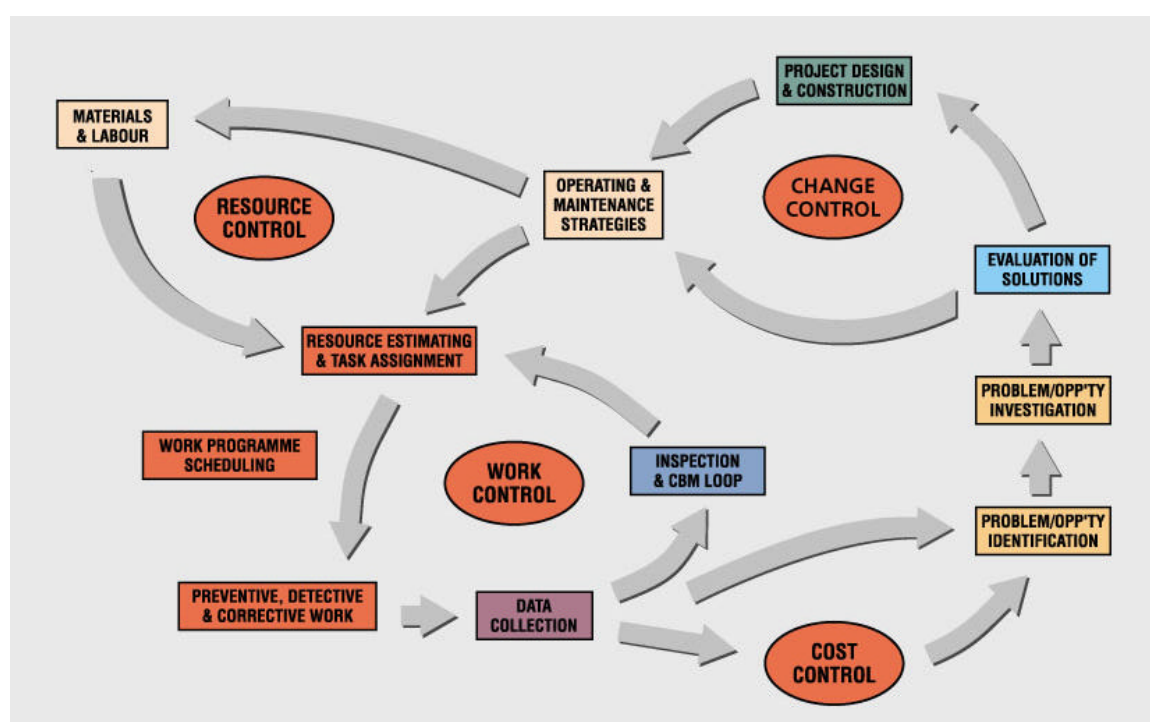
MATERIALS & LABOUR

PROJECT DESIGN & CONSTRUCTION

RESOURCE CONTROL

OPERATING & MAINTENANCE STRATEGIES

CHANGE CONTROL

EVALUATION OF SOLUTIONS

RESOURCE ESTIMATING & TASK ASSIGNMENT

PROBLEM/OPP'TY INVESTIGATION

WORK PROGRAMME SCHEDULING

WORK CONTROL

INSPECTION & CBM LOOP

PROBLEM/OPP'TY IDENTIFICATION

PREVENTIVE, DETECTIVE & CORRECTIVE WORK

DATA COLLECTION

COST CONTROL